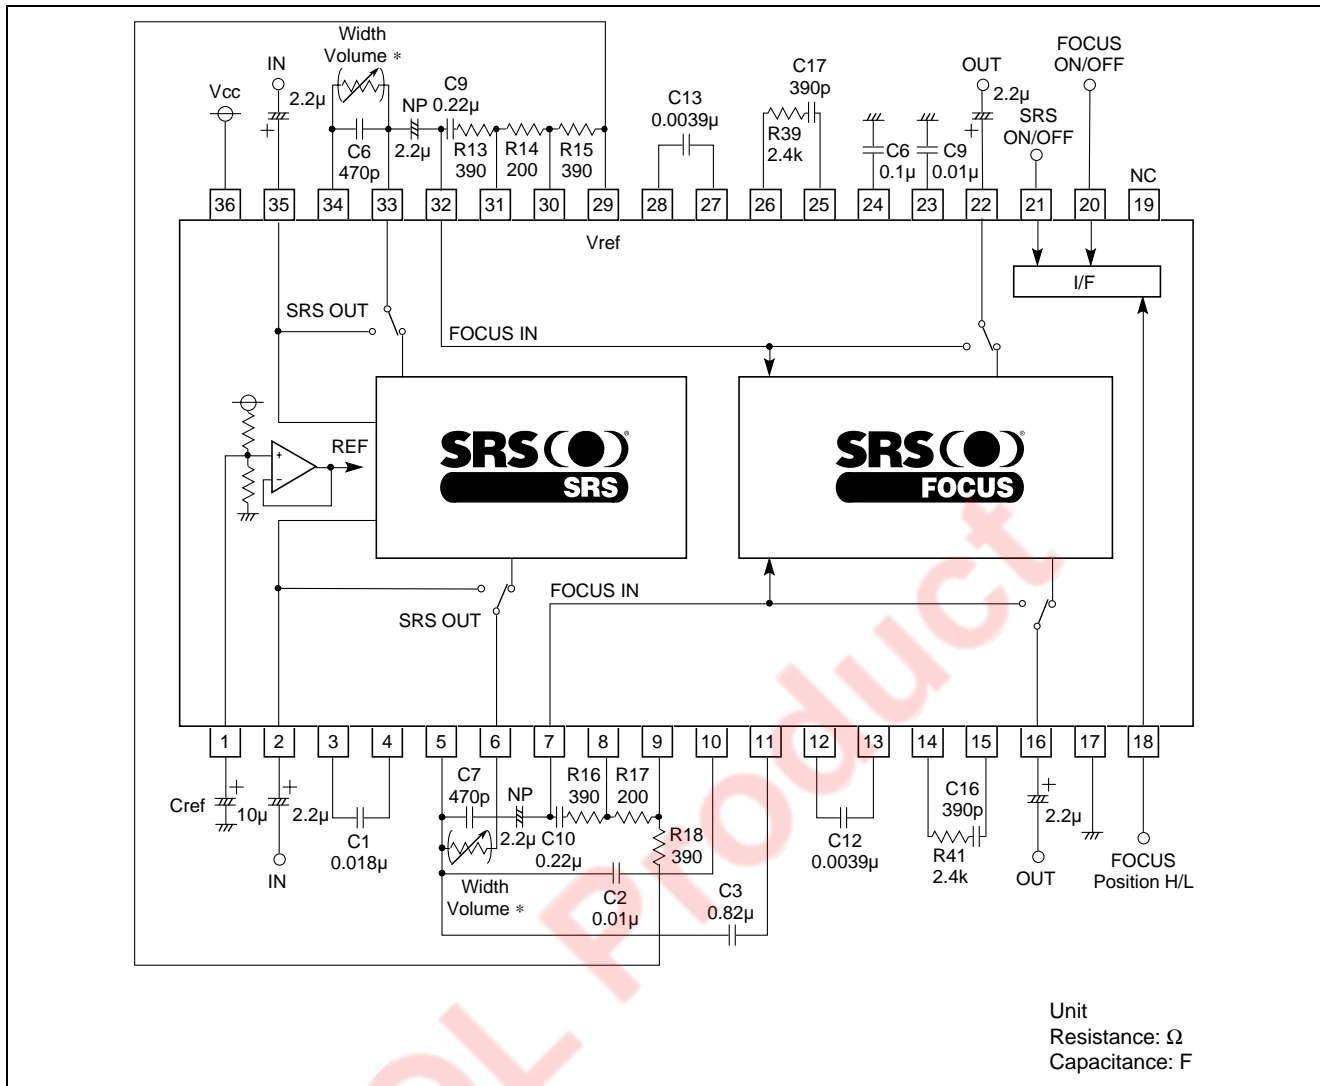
Width
Volume ∗
IN
Vcc
2.2μ
NP
C9
0.22μ
C13
0.0039μ
C17
390p
R39
2.4k
OUT
2.2μ
FOCUS
ON/OFF
SRS
ON/OFF
C6
470p
2.2μ
R13
390
R14
200
R15
390
C6
0.1μ
C9
0.01μ
NC

36 35 34 33 32 31 30 29 28 27 26 25 24 23 22 21 20 19

Vref
I/F
SRS OUT
FOCUS IN
REF
SRS
SRS
SRS
FOCUS
FOCUS IN
SRS OUT

1 2 3 4 5 6 7 8 9 10 11 12 13 14 15 16 17 18

Cref
10μ
2.2μ
IN
C1
0.018μ
C7
470p
NP
R16
390
R17
200
2.2μ
C10
0.22μ
R18
390
Width
Volume ∗
C2
0.01μ
C3
0.82μ
C12
0.0039μ
C16
390p
R41
2.4k
2.2μ
OUT
FOCUS
Position H/L

Unit
Resistance: Ω
Capacitance: F